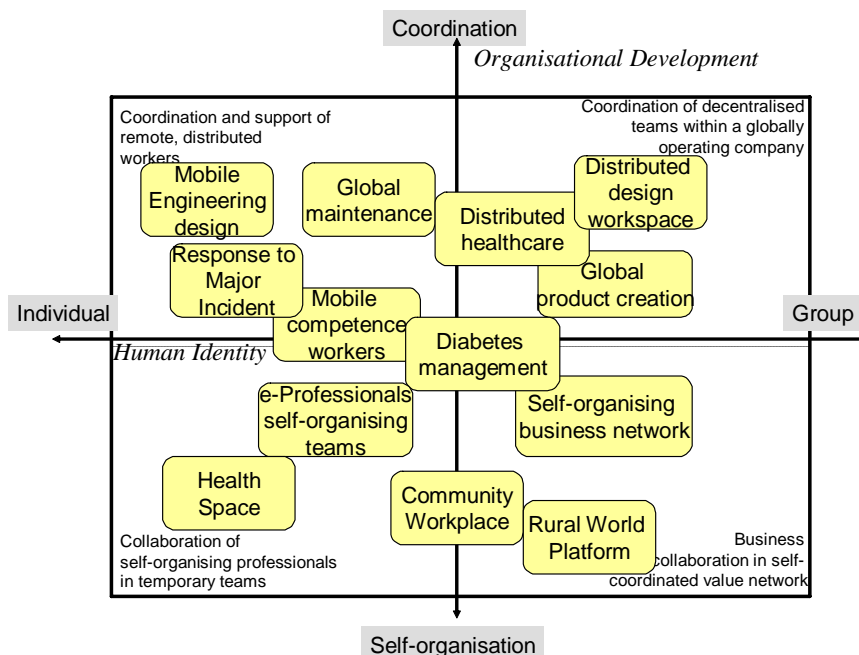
Coordination

Organisational Development

Coordination and support of remote, distributed workers

Coordination of decentralised teams within a globally operating company

Mobile Engineering design

Global maintenance

Distributed healthcare

Distributed design workspace

Response to Major Incident

Global product creation

Individual

Group

Mobile competence workers

Diabetes management

Human Identity

e-Professionals self-organising teams

Self-organising business network

Health Space

Community Workplace

Rural World Platform

Collaboration of self-organising professionals in temporary teams

Business collaboration in self-coordinated value network

Self-organisation